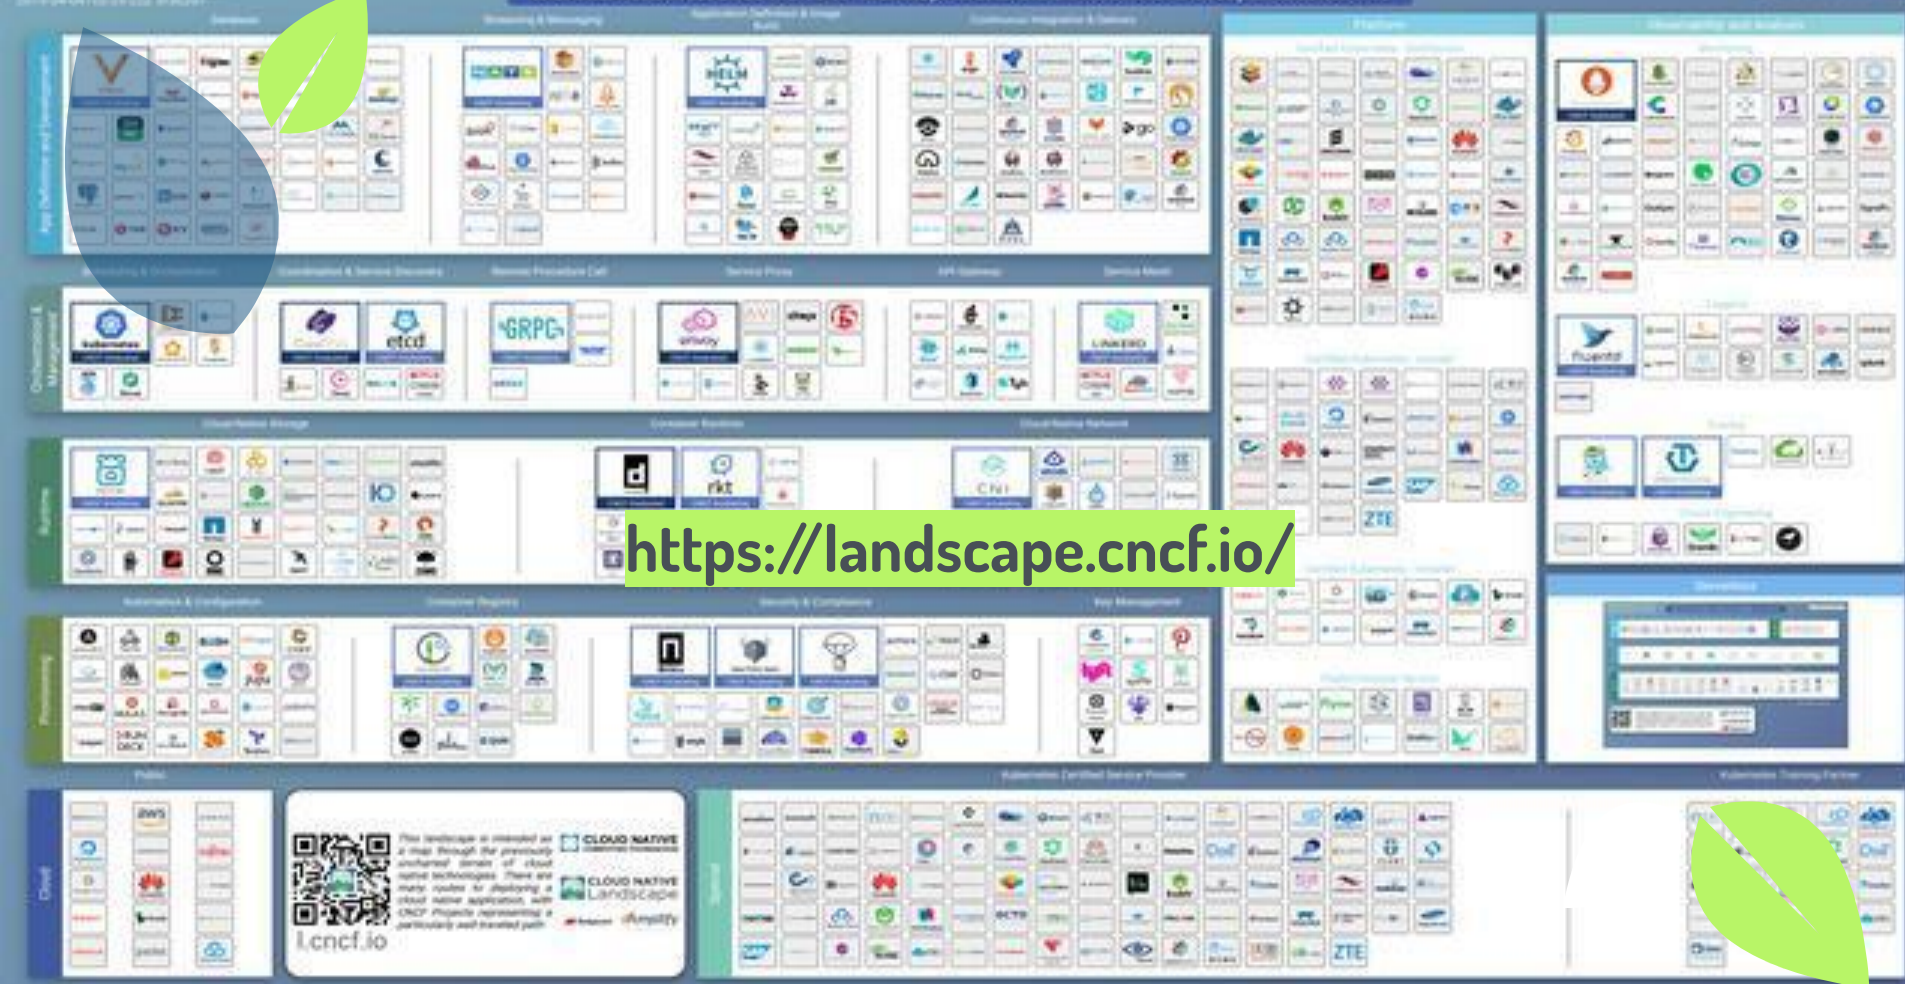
https://landscape.cncf.io/

HELM

kubernetes

etcd

GRPC

envoy

LINKERD

rkt

CNI

ZTE

fluentd

aws

CLOUD NATIVE

CLOUD NATIVE Landscape

This landscape is intended as a map through the previously uncharted terrain of cloud native technologies. There are many routes to deploying a cloud native application, with CNCF Projects representing a particularly well-traveled path.

l.cncf.io

ZTE